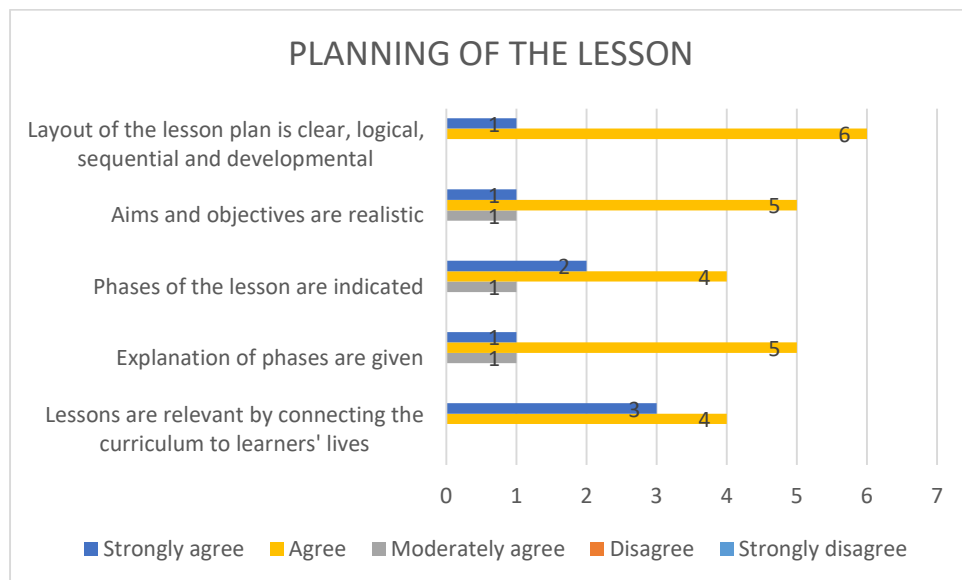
PLANNING OF THE LESSON

Layout of the lesson plan is clear, logical, sequential and developmental
1
6

Aims and objectives are realistic
1
5
1

Phases of the lesson are indicated
2
4
1

Explanation of phases are given
1
5
1

Lessons are relevant by connecting the curriculum to learners' lives
3
4

0 1 2 3 4 5 6 7

Strongly agree Agree Moderately agree Disagree Strongly disagree